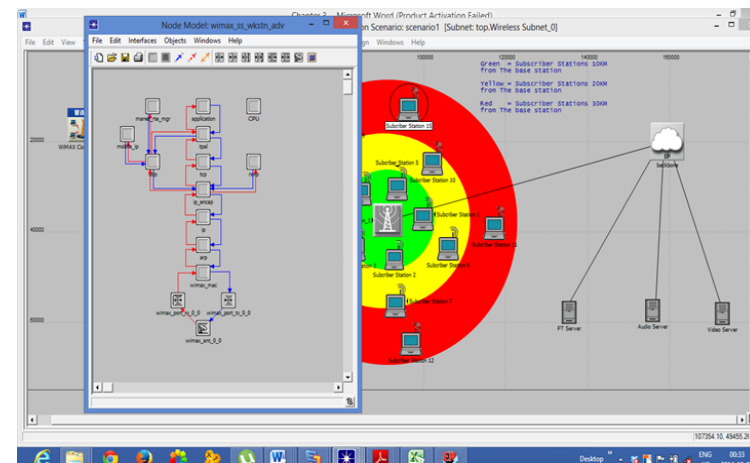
Chapter 3 - Microsoft Word (Product Activation Failed)

File Edit View

on Scenario: scenario1 [Subnet: top.Wireless Subnet_0]

gn Windows Help

Node Model: wimax_ss_wkstn_adv

File Edit Interfaces Objects Windows Help

manet_rte_mgr

application

CPU

mobile_ip

tpal

udp

tcp

rsvp

ip_encap

ip

arp

wimax_mac

wimax_port_rx_0_0

wimax_port_tx_0_0

wimax_ant_0_0

WiMAX Co

20000

40000

50000

100000

120000

140000

160000

Green = Subscriber Stations 10KM from The base station

Yellow = Subscriber Stations 20KM from The base station

Red = Subscriber Stations 30KM from The base station

Subcriber Station 10

Subcriber Station 5

Subcriber Station 10

Subcriber Station 1

Subcriber Station 4

Subcriber Station 2

Subcriber Station 6

Subcriber Station 7

Subcriber Station 12

IP backbone

FT Server

Audio Server

Video Server

107354.10, 49455.20

Desktop

ENG

00:33